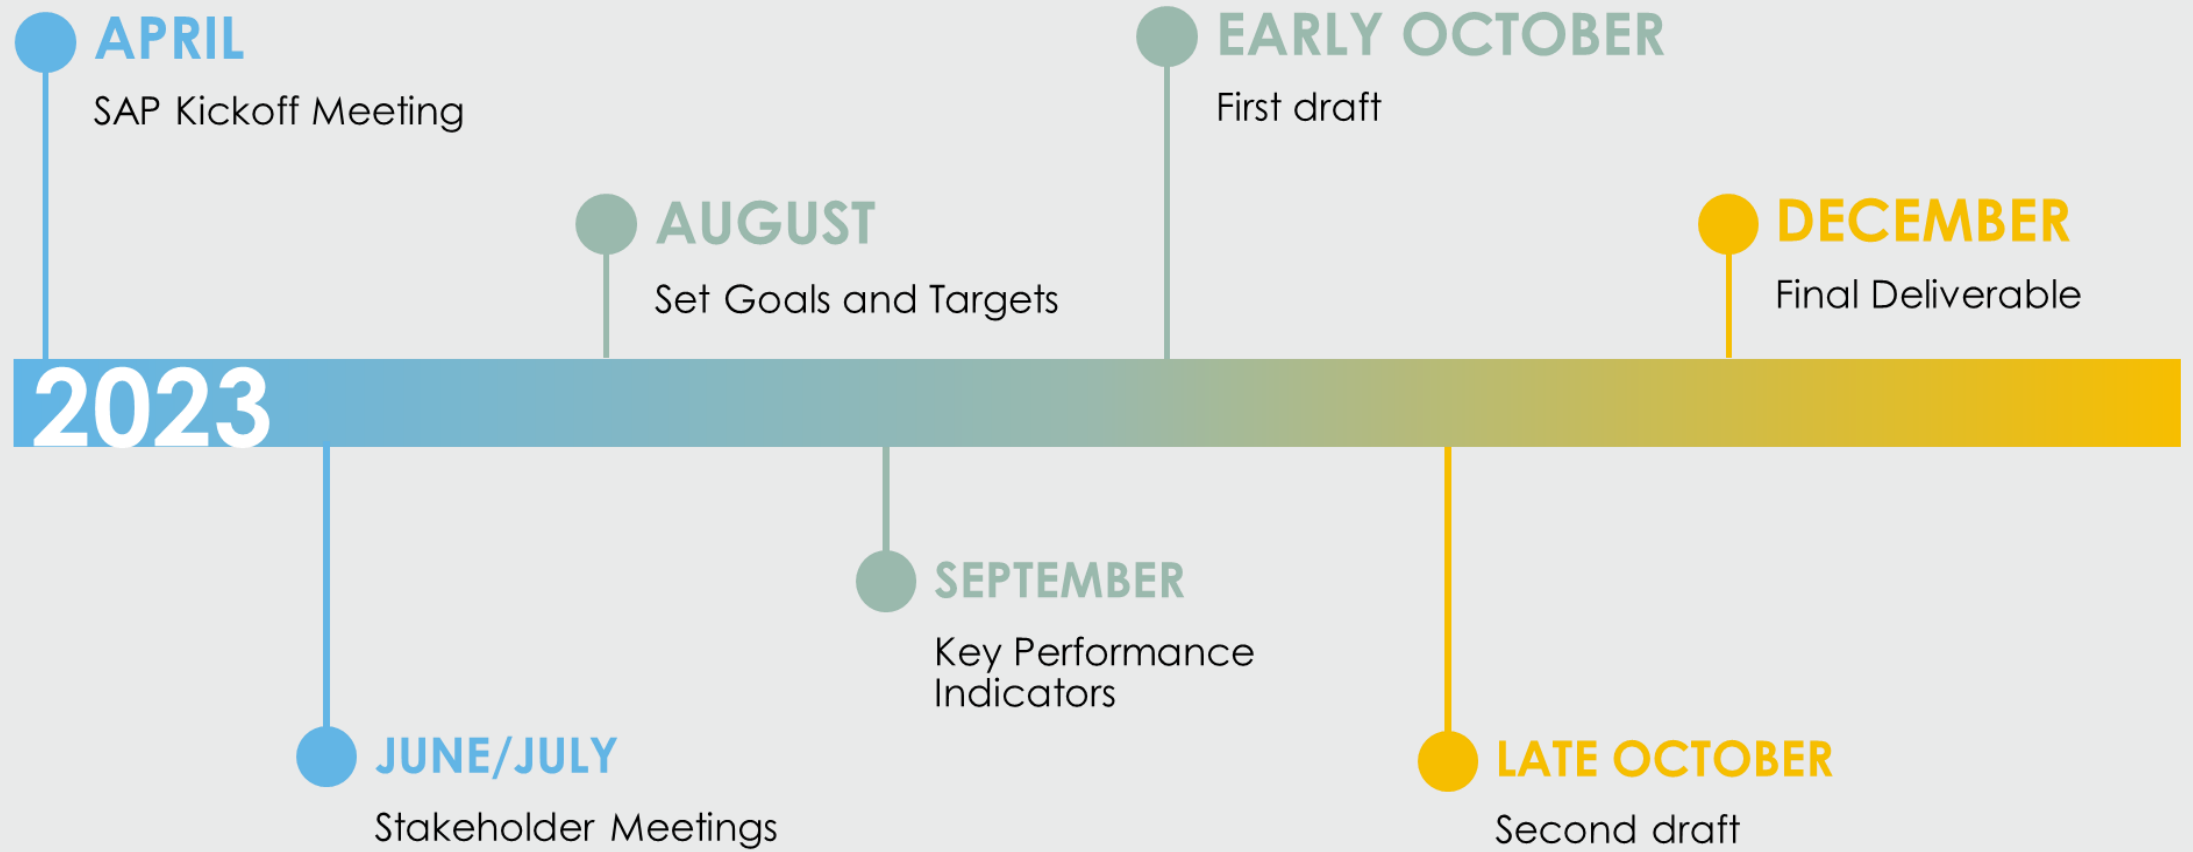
APRIL
SAP Kickoff Meeting

2023

JUNE/JULY
Stakeholder Meetings

AUGUST
Set Goals and Targets

SEPTEMBER
Key Performance Indicators

EARLY OCTOBER
First draft

LATE OCTOBER
Second draft

DECEMBER
Final Deliverable